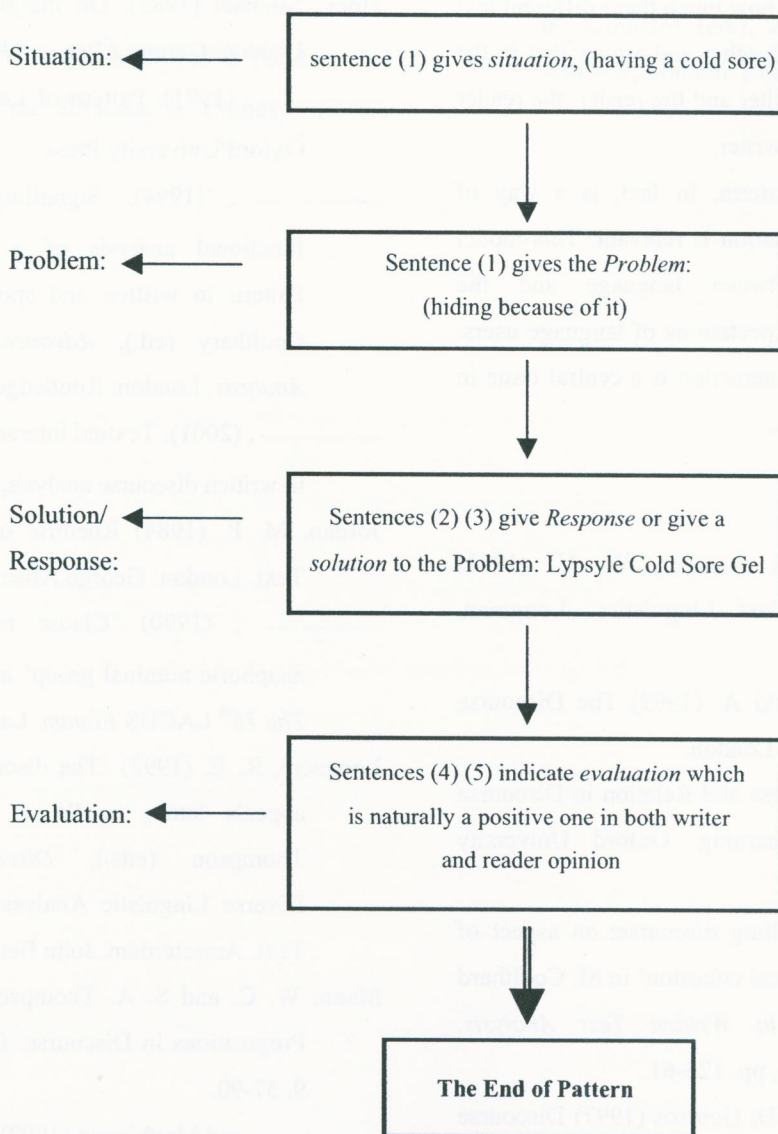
Situation:

sentence (1) gives *situation*, (having a cold sore)

Problem:

Sentence (1) gives the *Problem*: (hiding because of it)

Solution/ Response:

Sentences (2) (3) give *Response* or give a *solution* to the Problem: Lypsyle Cold Sore Gel

Evaluation:

Sentences (4) (5) indicate *evaluation* which is naturally a positive one in both writer and reader opinion

**The End of Pattern**